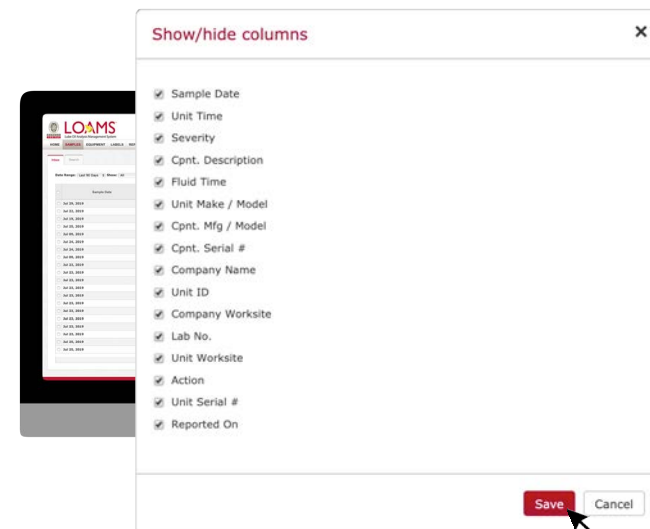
LOAMS

HOME SAMPLES EQUIPMENT LABELS

Sample Date

Show/hide columns

×

Sample Date

Unit Time

Severity

Cpnt. Description

Fluid Time

Unit Make / Model

Cpnt. Mfg / Model

Cpnt. Serial #

Company Name

Unit ID

Company Worksite

Lab No.

Unit Worksite

Action

Unit Serial #

Reported On

Save

Cancel